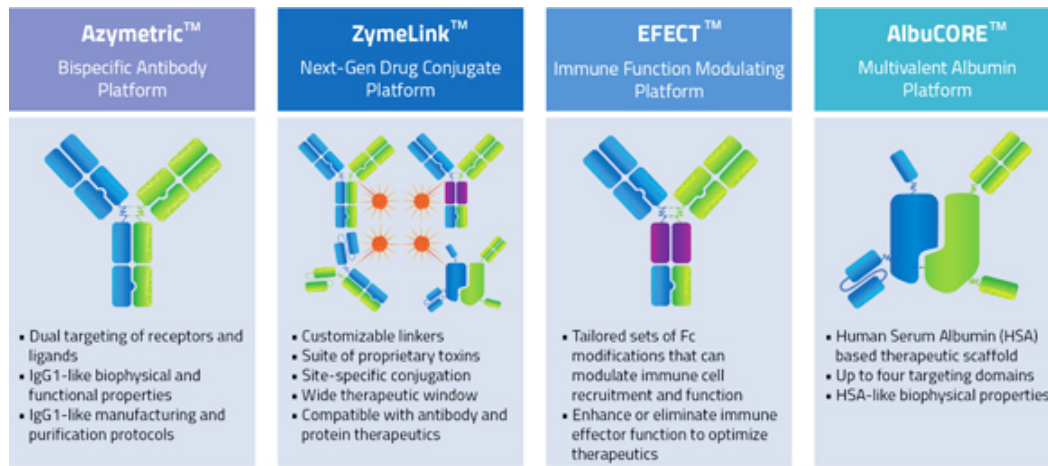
Azymetric™
Bispecific Antibody Platform

- Dual targeting of receptors and ligands
- IgG1-like biophysical and functional properties
- IgG1-like manufacturing and purification protocols

ZymeLink™
Next-Gen Drug Conjugate Platform

- Customizable linkers
- Suite of proprietary toxins
- Site-specific conjugation
- Wide therapeutic window
- Compatible with antibody and protein therapeutics

EFECT™
Immune Function Modulating Platform

- Tailored sets of Fc modifications that can modulate immune cell recruitment and function
- Enhance or eliminate immune effector function to optimize therapeutics

AlbuCORE™
Multivalent Albumin Platform

- Human Serum Albumin (HSA) based therapeutic scaffold
- Up to four targeting domains
- HSA-like biophysical properties